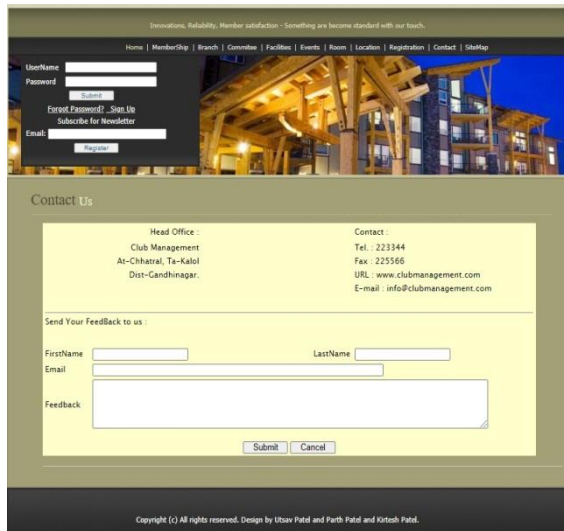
Innovations, Reliability, Member satisfaction - Something are become standard with our touch.

Home | MemberShip | Branch | Commitee | Facilities | Events | Room | Location | Registration | Contact | SiteMap

UserName
Password
Submit
Forgot Password? Sign Up
Subscribe for Newsletter
Email:
Register

Contact Us

Head Office :
Club Management
At-Chhatral, Ta-Kalol
Dist-Gandhinagar.

Contact :
Tel. : 223344
Fax : 225566
URL : www.clubmanagement.com
E-mail : info@clubmanagement.com

Send Your FeedBack to us :

FirstName
LastName
Email
Feedback

Submit Cancel

Copyright (c) All rights reserved. Design by Utsav Patel and Parth Patel and Kirtesh Patel.